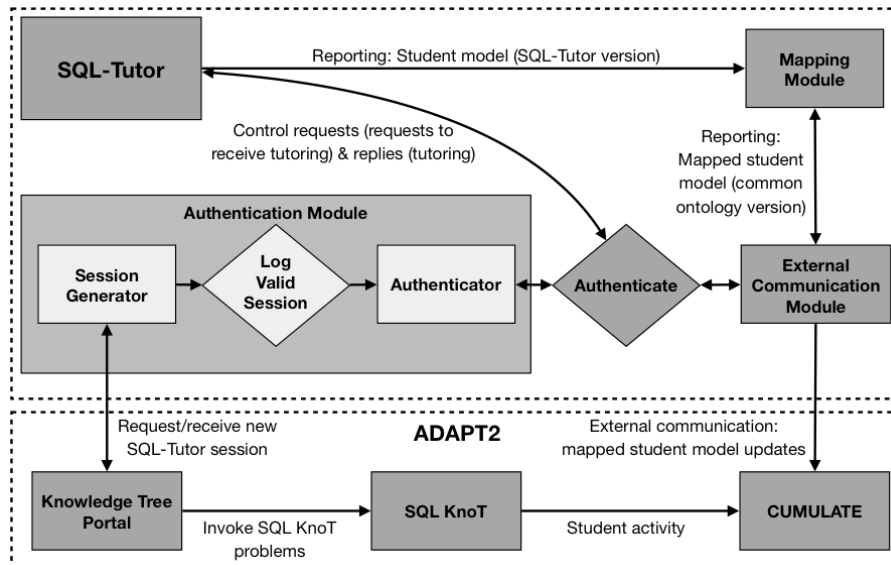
SQL-Tutor

Reporting: Student model (SQL-Tutor version)

Mapping Module

Control requests (requests to receive tutoring) & replies (tutoring)

Reporting: Mapped student model (common ontology version)

Authentication Module

Session Generator

Log Valid Session

Authenticator

Authenticate

External Communication Module

Request/receive new SQL-Tutor session

ADAPT2

External communication: mapped student model updates

Knowledge Tree Portal

Invoke SQL KnoT problems

SQL KnoT

Student activity

CUMULATE